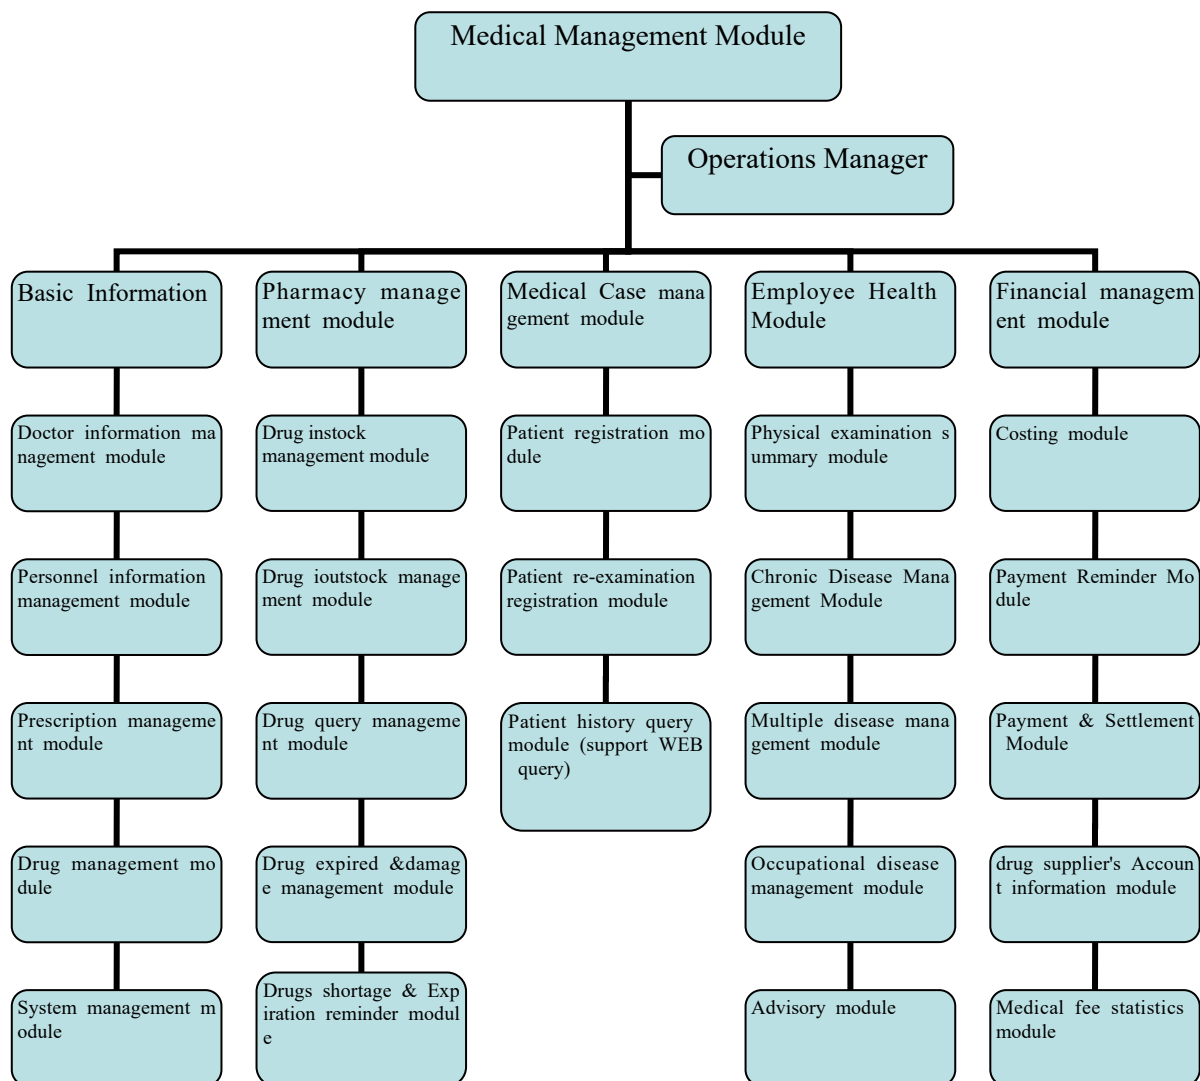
Medical Management Module

Operations Manager

Basic Information

Doctor information management module

Personnel information management module

Prescription management module

Drug management module

System management module

Pharmacy management module

Drug instock management module

Drug ioutstock management module

Drug query management module

Drug expired &damage management module

Drugs shortage & Expiration reminder module

Medical Case management module

Patient registration module

Patient re-examination registration module

Patient history query module (support WEB query)

Employee Health Module

Physical examination summary module

Chronic Disease Management Module

Multiple disease management module

Occupational disease management module

Advisory module

Financial management module

Costing module

Payment Reminder Module

Payment & Settlement Module

drug supplier's Account information module

Medical fee statistics module